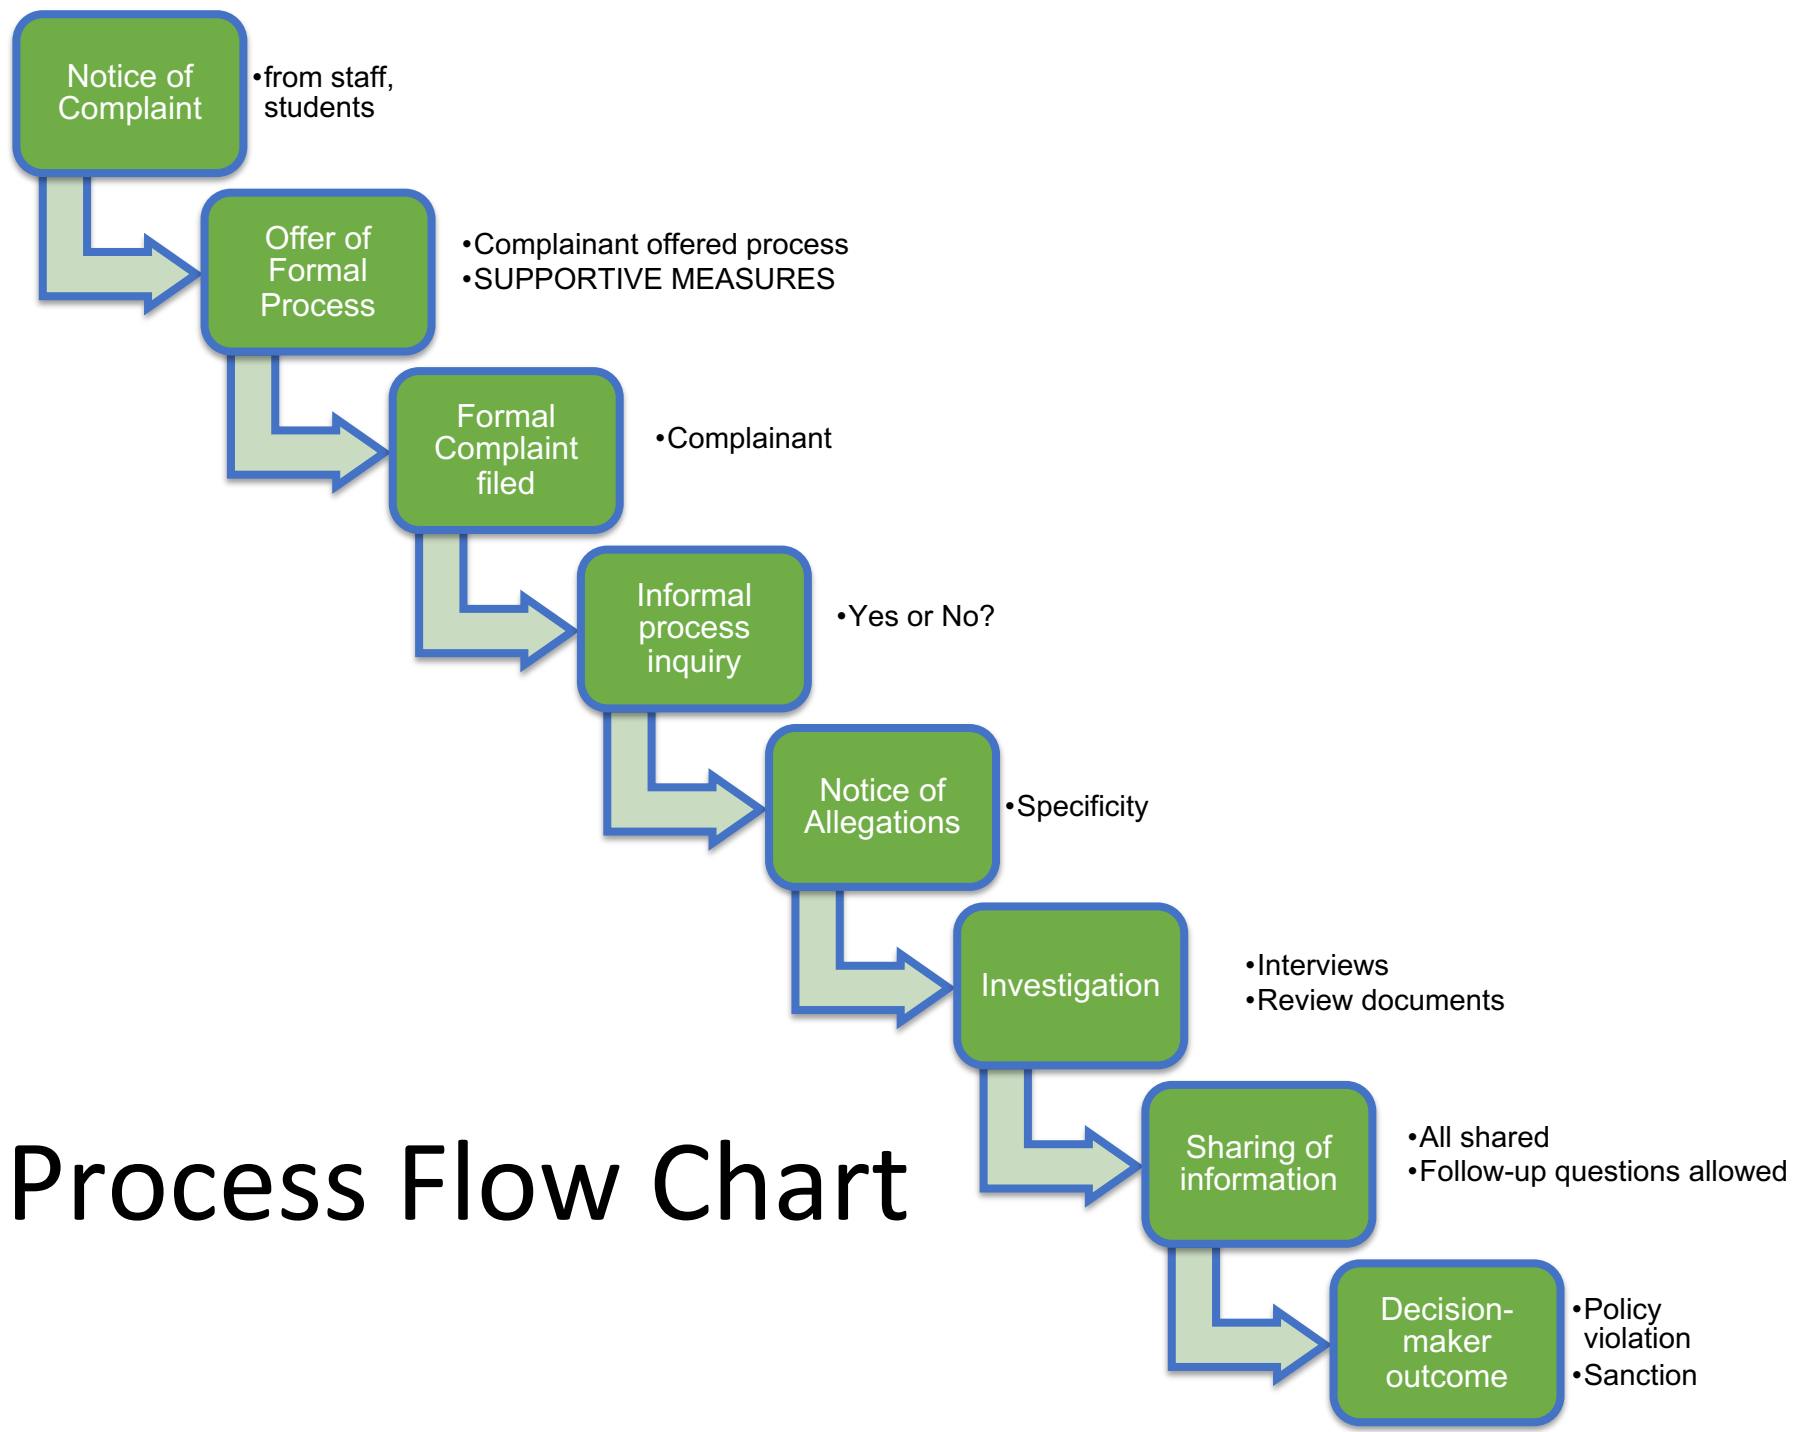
Notice of Complaint

•from staff, students

Offer of Formal Process

•Complainant offered process
•SUPPORTIVE MEASURES

Formal Complaint filed

•Complainant

Informal process inquiry

•Yes or No?

Notice of Allegations

•Specificity

Investigation

•Interviews
•Review documents

Sharing of information

•All shared
•Follow-up questions allowed

Decision-maker outcome

•Policy violation
•Sanction

Process Flow Chart